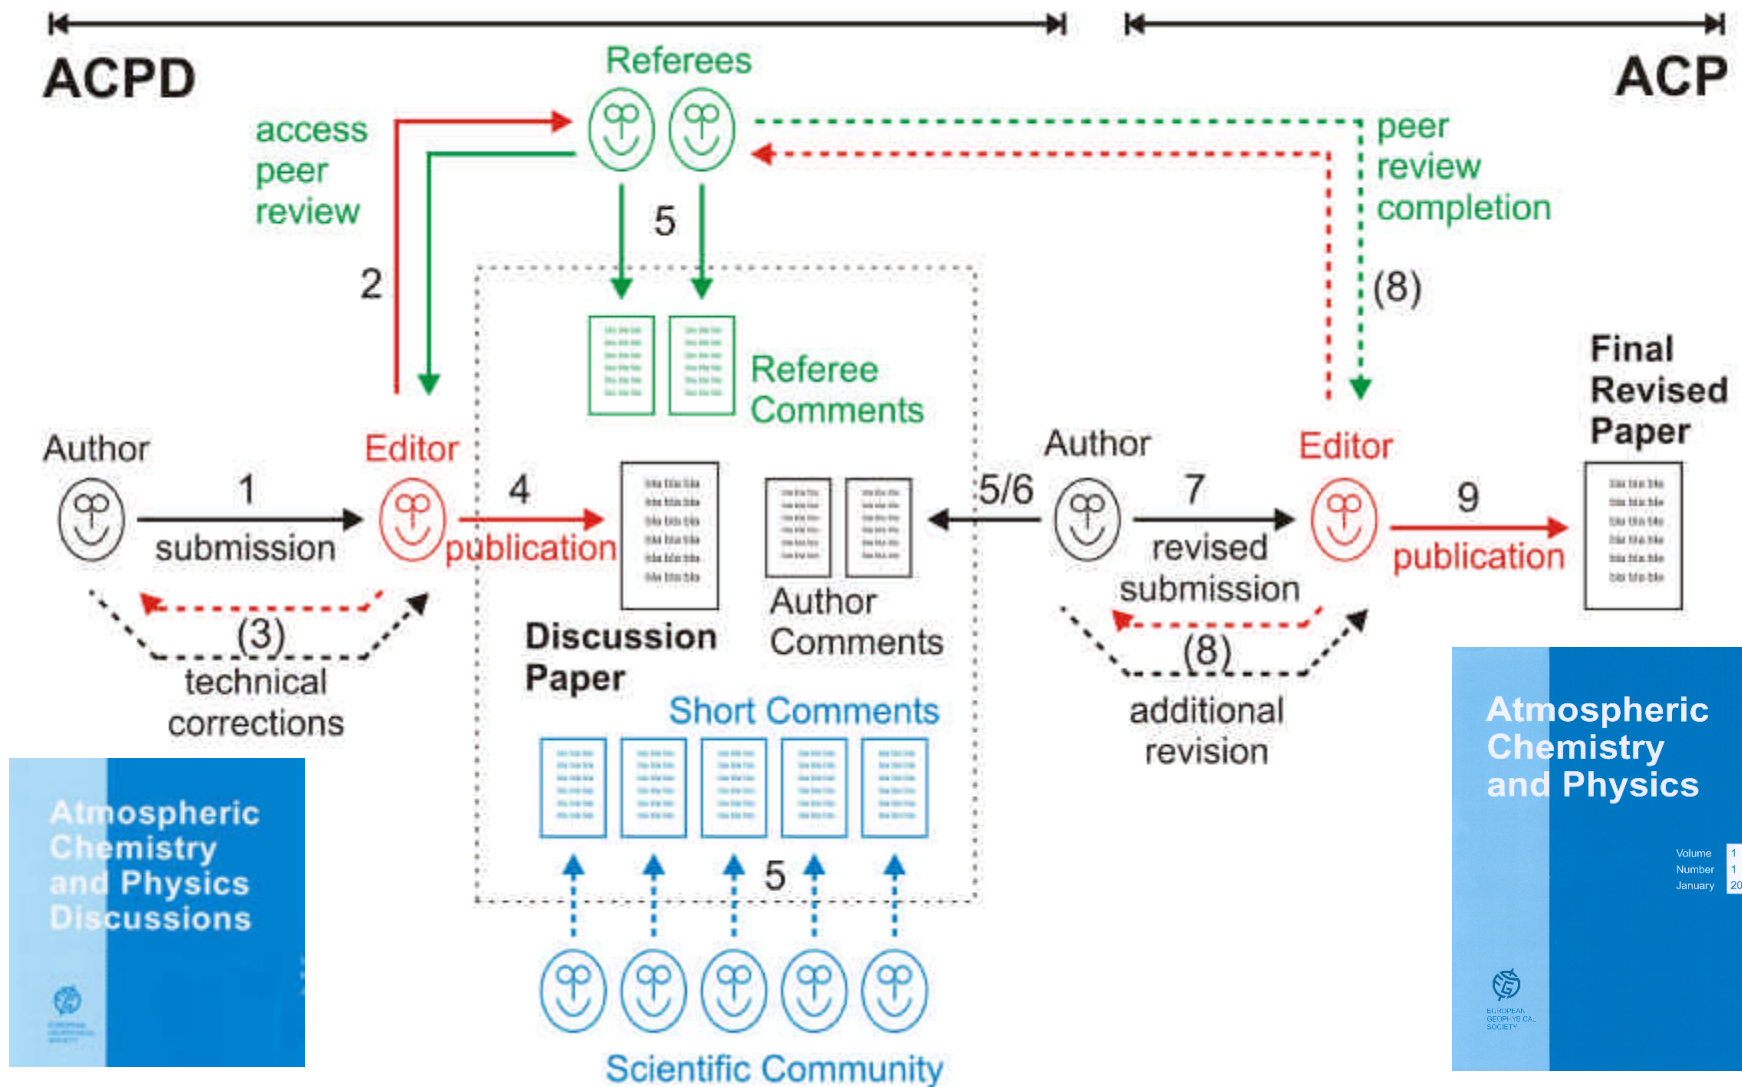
ACPD

ACP

Referees

access peer review

2

5

peer review completion

(8)

Referee Comments

Final Revised Paper

Author

Editor

1

submission

4

publication

Author

5/6

7

revised submission

Editor

9

publication

(3)

technical corrections

Discussion Paper

Author Comments

(8)

additional revision

Short Comments

5

Scientific Community

Atmospheric Chemistry and Physics Discussions

Atmospheric Chemistry and Physics

Volume 1
Number 1
January 20

EUROPEAN GEOPHYSICAL SOCIETY